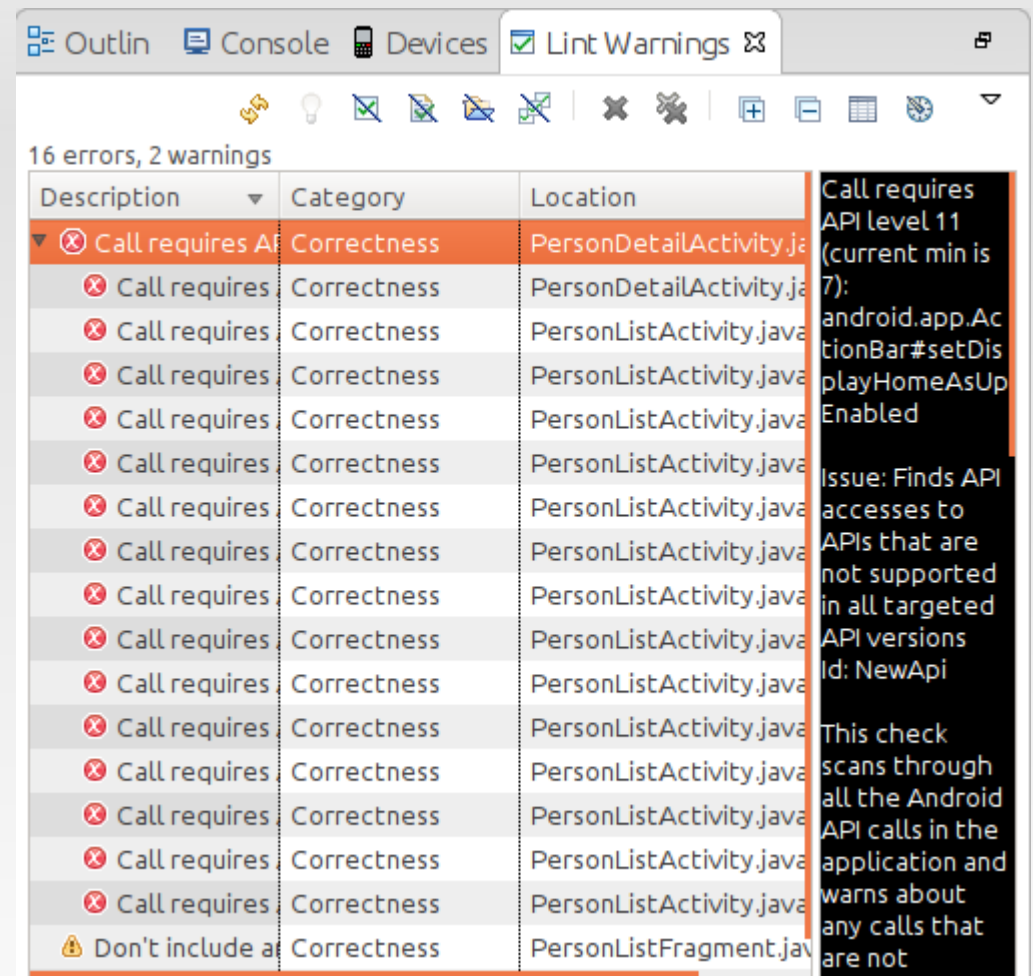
Outlin Console Devices Lint Warnings

16 errors, 2 warnings

| Description | Category | Location |
|---|---|---|
| Call requires AI | Correctness | PersonDetailActivity.ja |
| Call requires | Correctness | PersonDetailActivity.ja |
| Call requires | Correctness | PersonListActivity.java |
| Call requires | Correctness | PersonListActivity.java |
| Call requires | Correctness | PersonListActivity.java |
| Call requires | Correctness | PersonListActivity.java |
| Call requires | Correctness | PersonListActivity.java |
| Call requires | Correctness | PersonListActivity.java |
| Call requires | Correctness | PersonListActivity.java |
| Call requires | Correctness | PersonListActivity.java |
| Call requires | Correctness | PersonListActivity.java |
| Call requires | Correctness | PersonListActivity.java |
| Call requires | Correctness | PersonListActivity.java |
| Call requires | Correctness | PersonListActivity.java |
| Call requires | Correctness | PersonListActivity.java |
| Call requires | Correctness | PersonListActivity.java |
| Don't include a | Correctness | PersonListFragment.jav |

Call requires API level 11 (current min is 7): android.app.ActionBar#setDisplayHomeAsUpEnabled

Issue: Finds API accesses to APIs that are not supported in all targeted API versions
Id: NewApi

This check scans through all the Android API calls in the application and warns about any calls that are not